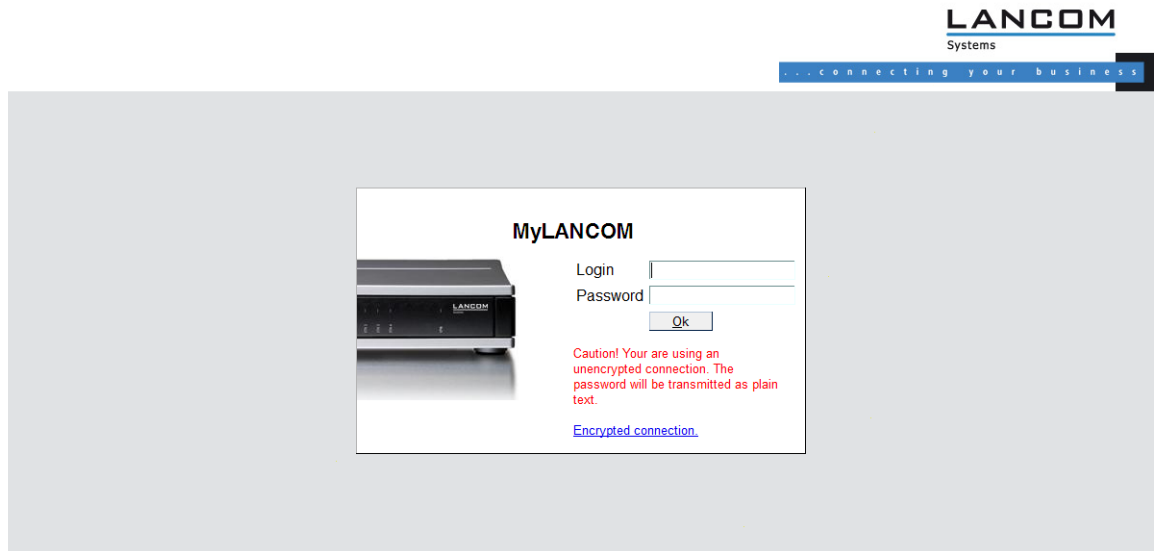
LANCOM
Systems

...connecting your business

MyLANCOM

LANCOM

Login

Password

Ok

Caution! Your are using an unencrypted connection. The password will be transmitted as plain text.

Encrypted connection.